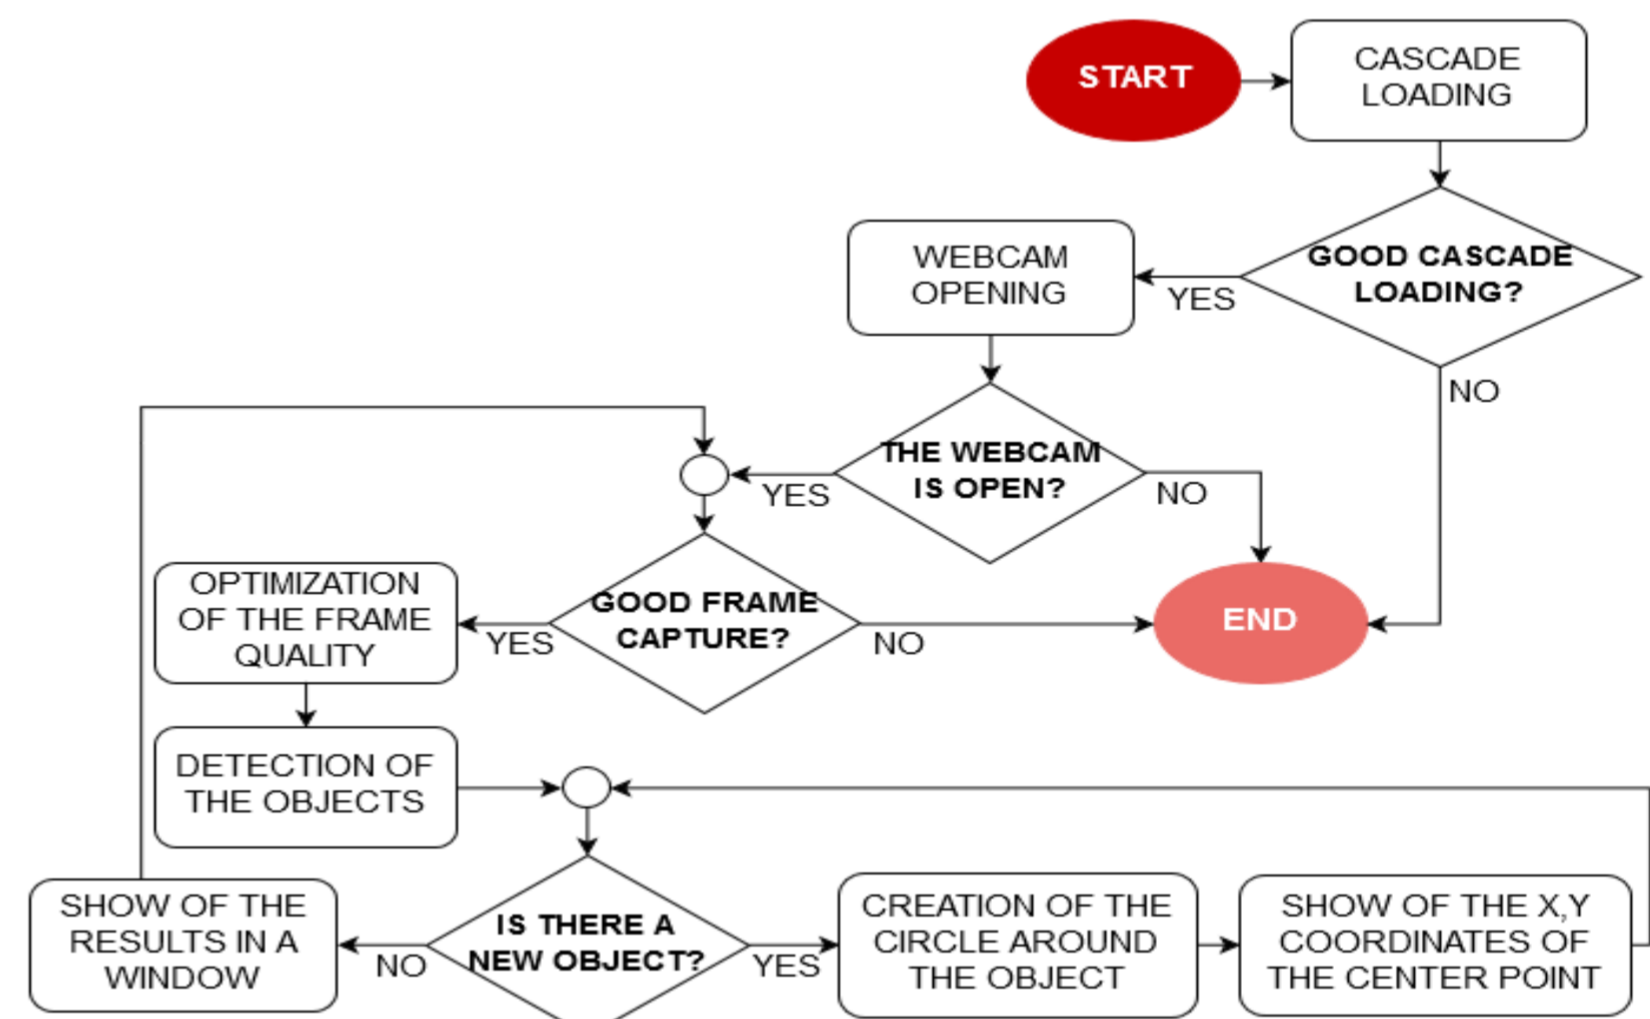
START

CASCADE LOADING

GOOD CASCADE LOADING?

YES

NO

WEBCAM OPENING

THE WEBCAM IS OPEN?

YES

NO

GOOD FRAME CAPTURE?

YES

NO

END

OPTIMIZATION OF THE FRAME QUALITY

DETECTION OF THE OBJECTS

IS THERE A NEW OBJECT?

NO

YES

SHOW OF THE RESULTS IN A WINDOW

CREATION OF THE CIRCLE AROUND THE OBJECT

SHOW OF THE X,Y COORDINATES OF THE CENTER POINT